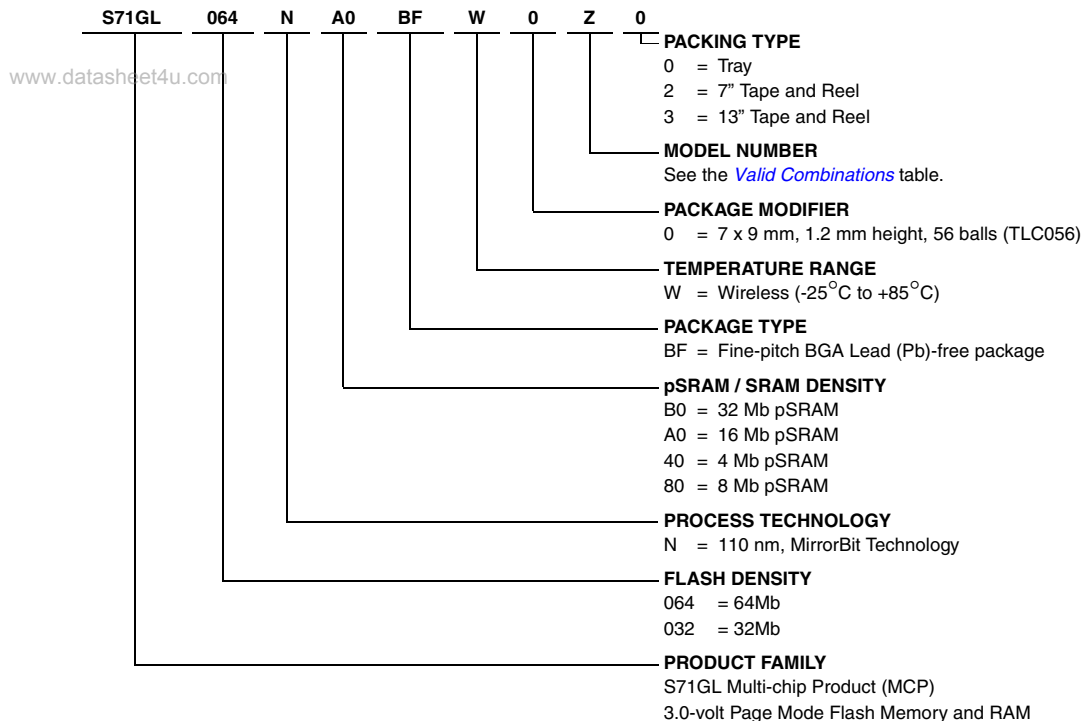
S71GL 064 N A0 BF W 0 Z 0

www.datasheet4u.com

PACKING TYPE
0 = Tray
2 = 7" Tape and Reel
3 = 13" Tape and Reel

MODEL NUMBER
See the Valid Combinations table.

PACKAGE MODIFIER
0 = 7 x 9 mm, 1.2 mm height, 56 balls (TLC056)

TEMPERATURE RANGE
W = Wireless (-25°C to +85°C)

PACKAGE TYPE
BF = Fine-pitch BGA Lead (Pb)-free package

pSRAM / SRAM DENSITY
B0 = 32 Mb pSRAM
A0 = 16 Mb pSRAM
40 = 4 Mb pSRAM
80 = 8 Mb pSRAM

PROCESS TECHNOLOGY
N = 110 nm, MirrorBit Technology

FLASH DENSITY
064 = 64Mb
032 = 32Mb

PRODUCT FAMILY
S71GL Multi-chip Product (MCP)
3.0-volt Page Mode Flash Memory and RAM